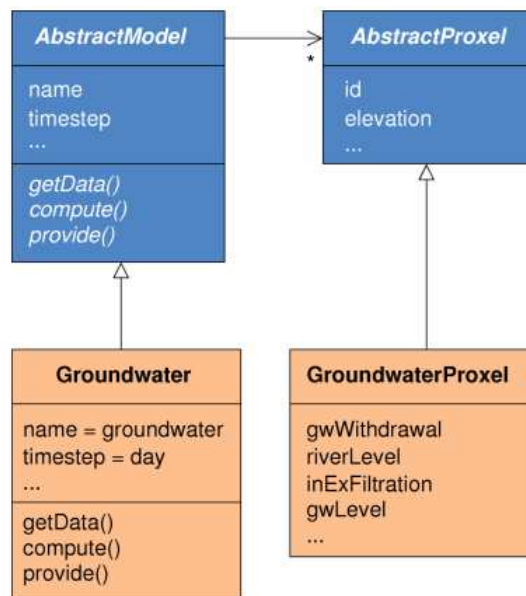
AbstractModel

name
timestep
...

getData()
compute()
provide()

*

AbstractProxel

id
elevation
...

Groundwater

name = groundwater
timestep = day
...

getData()
compute()
provide()

GroundwaterProxel

gwWithdrawal
riverLevel
inExFiltration
gwLevel
...